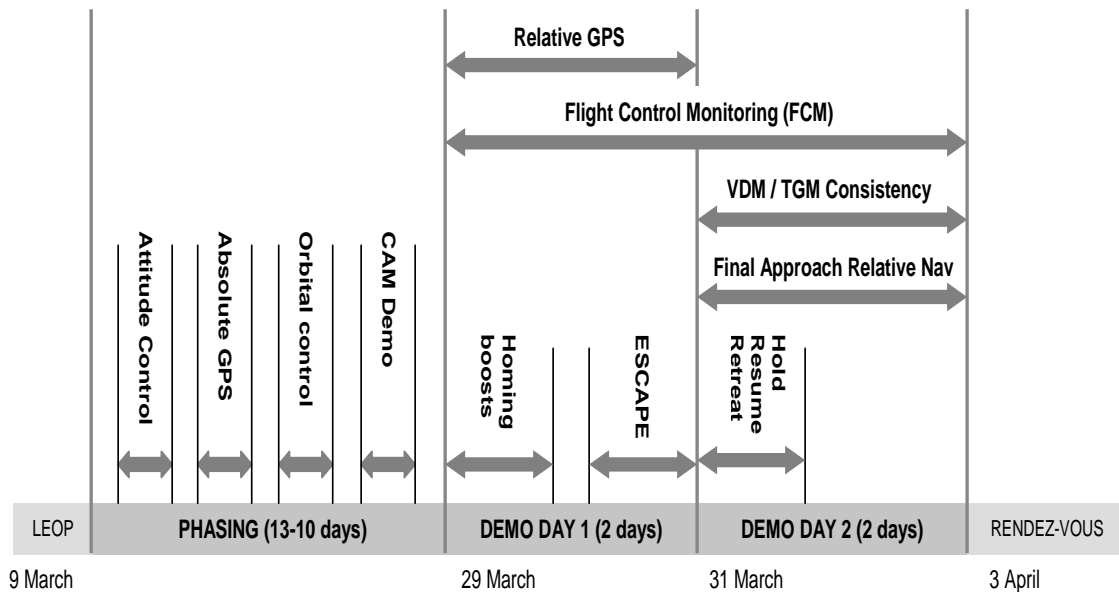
Relative GPS

Flight Control Monitoring (FCM)

VDM / TGM Consistency

Final Approach Relative Nav

Attitude Control

Absolute GPS

Orbital control

CAM Demo

Homing boosts

ESCAPE

Hold Resume Retreat

LEOP

PHASING (13-10 days)

DEMO DAY 1 (2 days)

DEMO DAY 2 (2 days)

RENDEZ-VOUS

9 March

29 March

31 March

3 April